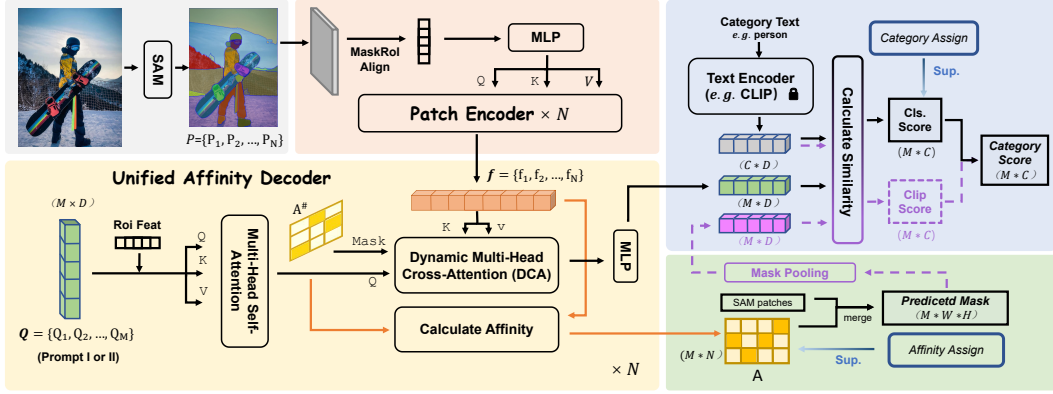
SAM

$P = \{P_1, P_2, ..., P_N\}$

MaskRoI Align

MLP

Q K V

Patch Encoder $\times N$

Category Text
e.g. person

Text Encoder (e.g. CLIP)

Category Assign

Sup.

Calculate Similarity

$(C * D)$

$(M * D)$

$(M * D)$

Cls. Score

$(M * C)$

Clip Score

$(M * C)$

Category Score
$(M * C)$

Unified Affinity Decoder

$(M \times D)$

Roi Feat

Q
K
V

Multi-Head Self-Attention

$A^{\#}$

$\boldsymbol{f} = \{f_1, f_2, ..., f_N\}$

K V

Mask

Dynamic Multi-Head Cross-Attention (DCA)

Q

MLP

Calculate Affinity

$\boldsymbol{Q} = \{Q_1, Q_2, ..., Q_M\}$
(Prompt I or II)

Mask Pooling

SAM patches

merge

Predicetd Mask
$(M * W * H)$

$(M * N)$

A

Sup.

Affinity Assign

$\times N$